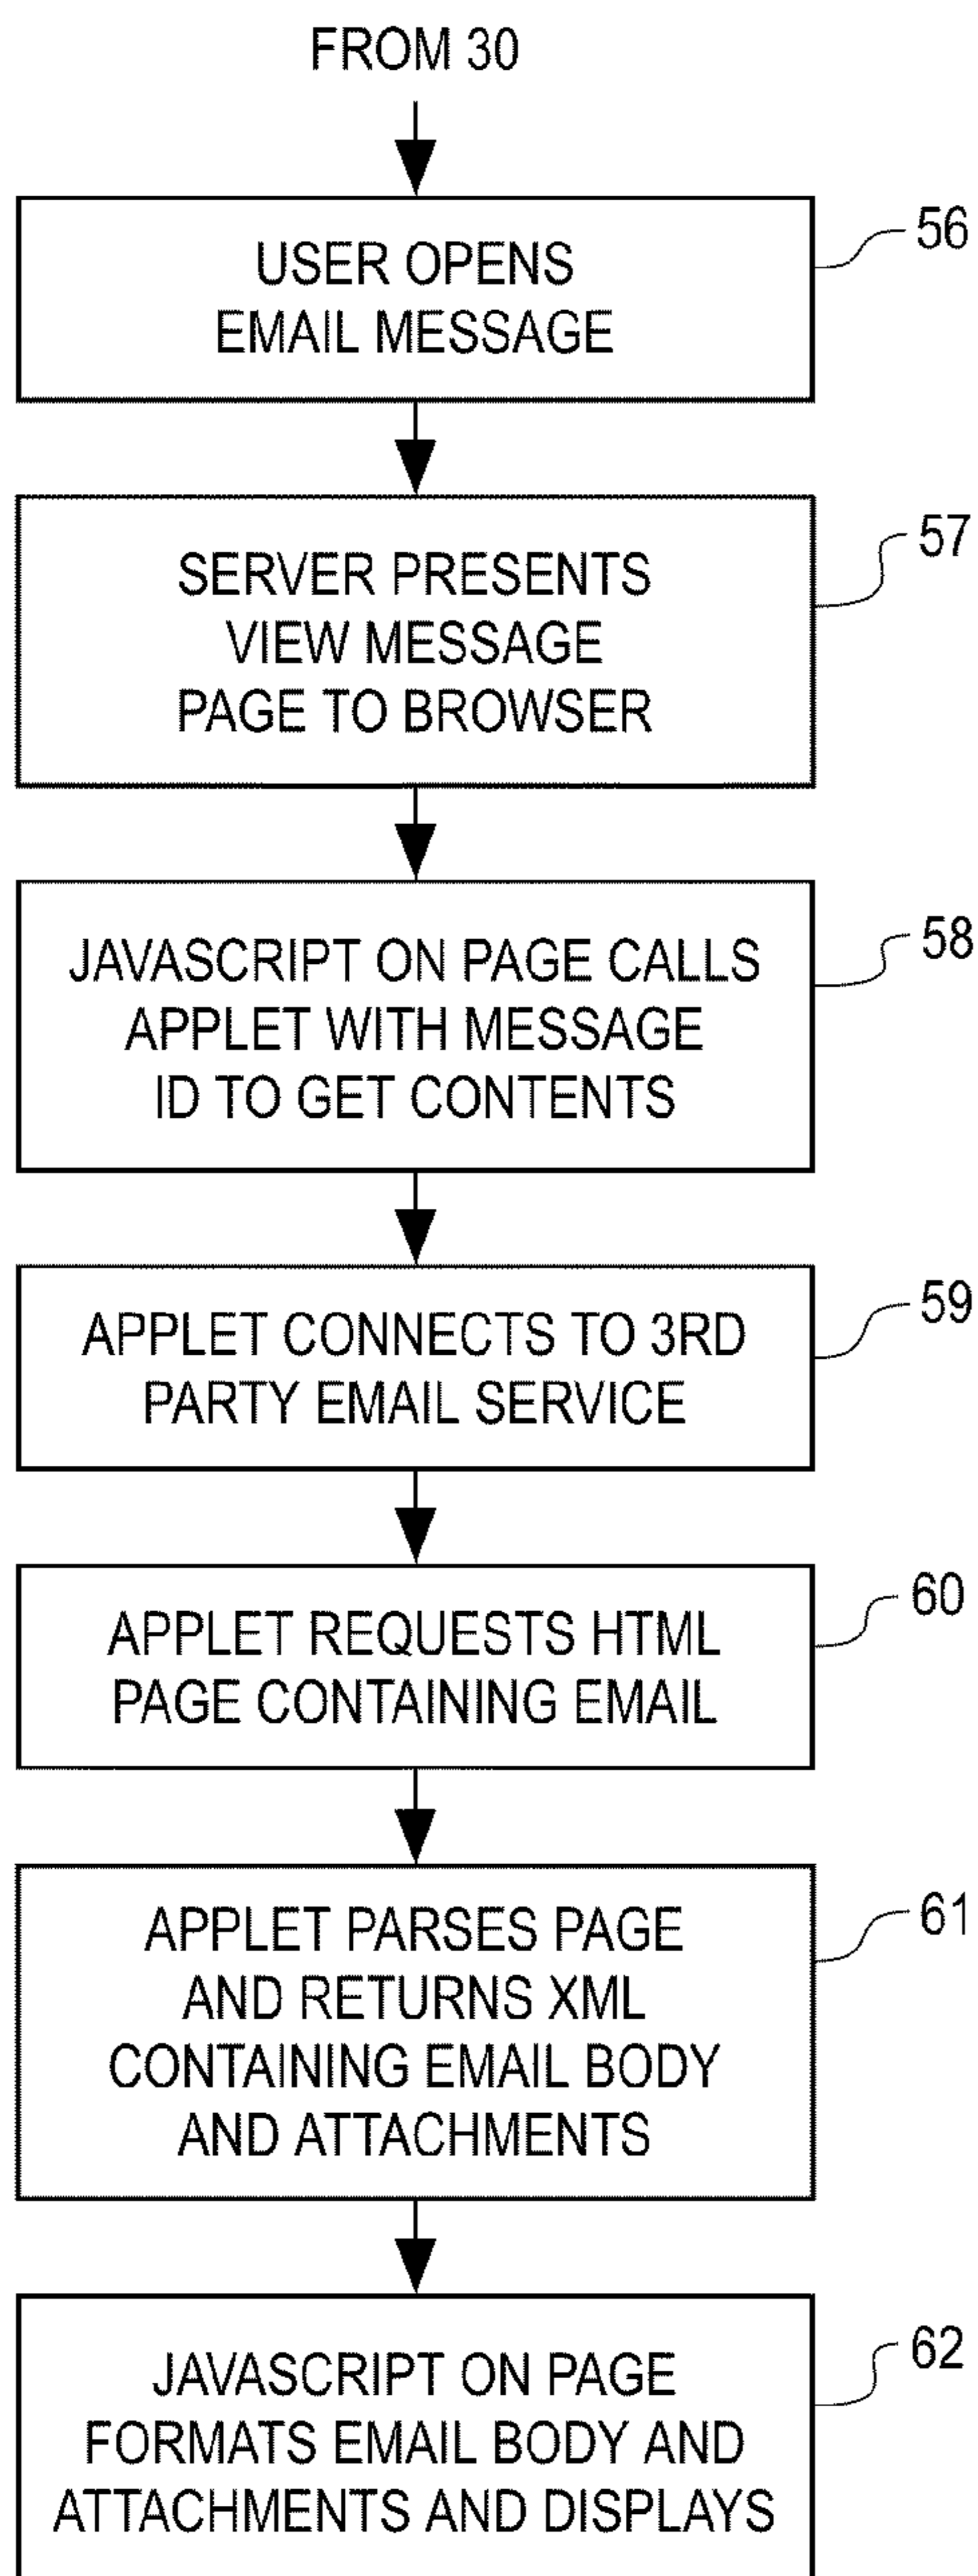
FROM 30

USER OPENS EMAIL MESSAGE

56

SERVER PRESENTS VIEW MESSAGE PAGE TO BROWSER

57

JAVASCRIPT ON PAGE CALLS APPLET WITH MESSAGE ID TO GET CONTENTS

58

APPLET CONNECTS TO 3RD PARTY EMAIL SERVICE

59

APPLET REQUESTS HTML PAGE CONTAINING EMAIL

60

APPLET PARSES PAGE AND RETURNS XML CONTAINING EMAIL BODY AND ATTACHMENTS

61

JAVASCRIPT ON PAGE FORMATS EMAIL BODY AND ATTACHMENTS AND DISPLAYS

62